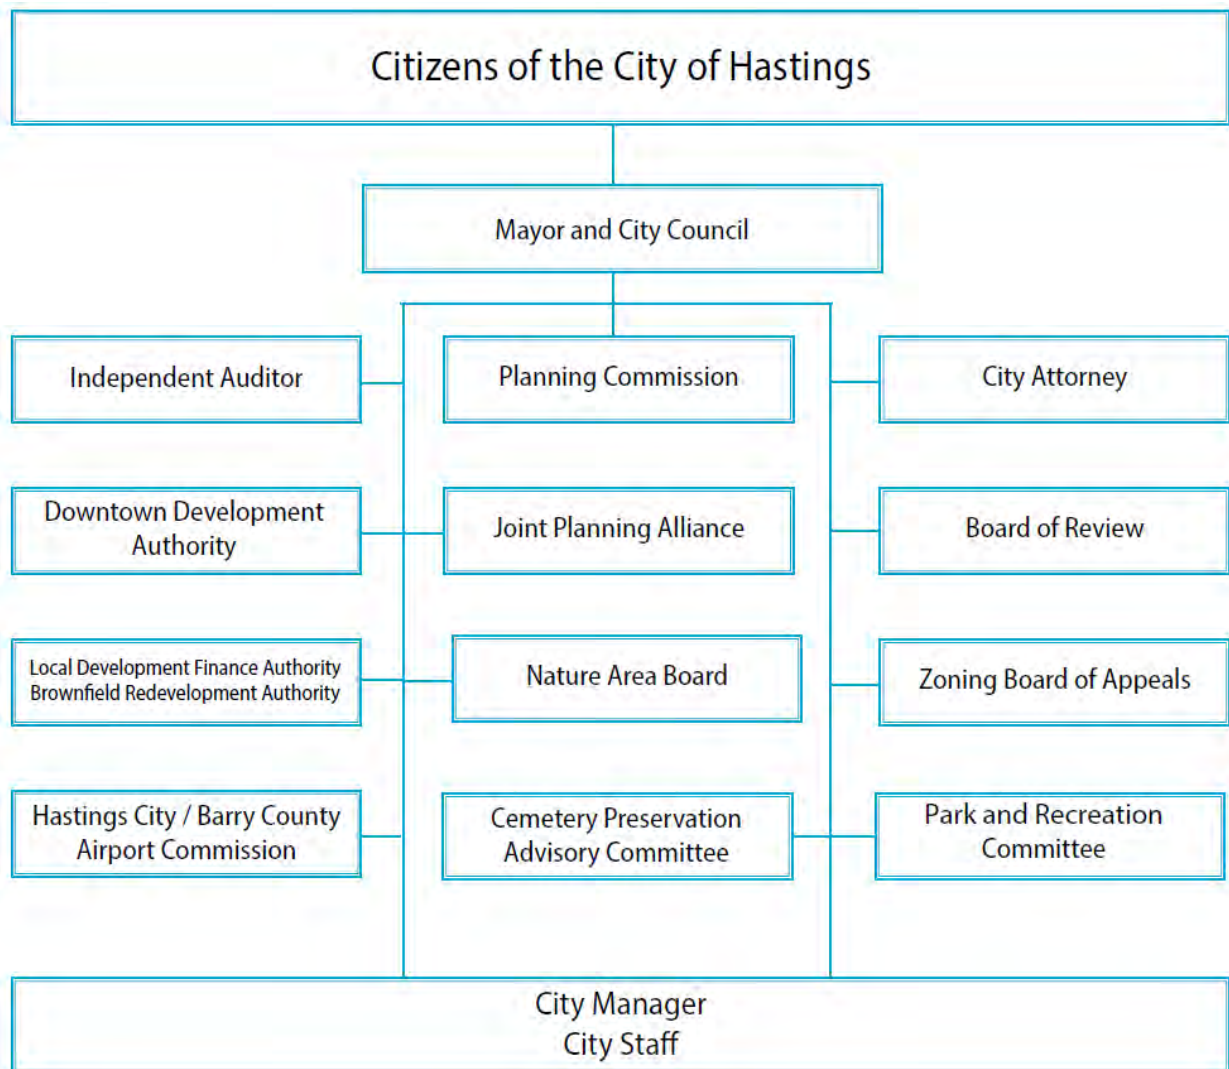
Citizens of the City of Hastings

Mayor and City Council

Independent Auditor

Planning Commission

City Attorney

Downtown Development Authority

Joint Planning Alliance

Board of Review

Local Development Finance Authority
Brownfield Redevelopment Authority

Nature Area Board

Zoning Board of Appeals

Hastings City / Barry County Airport Commission

Cemetery Preservation Advisory Committee

Park and Recreation Committee

City Manager
City Staff